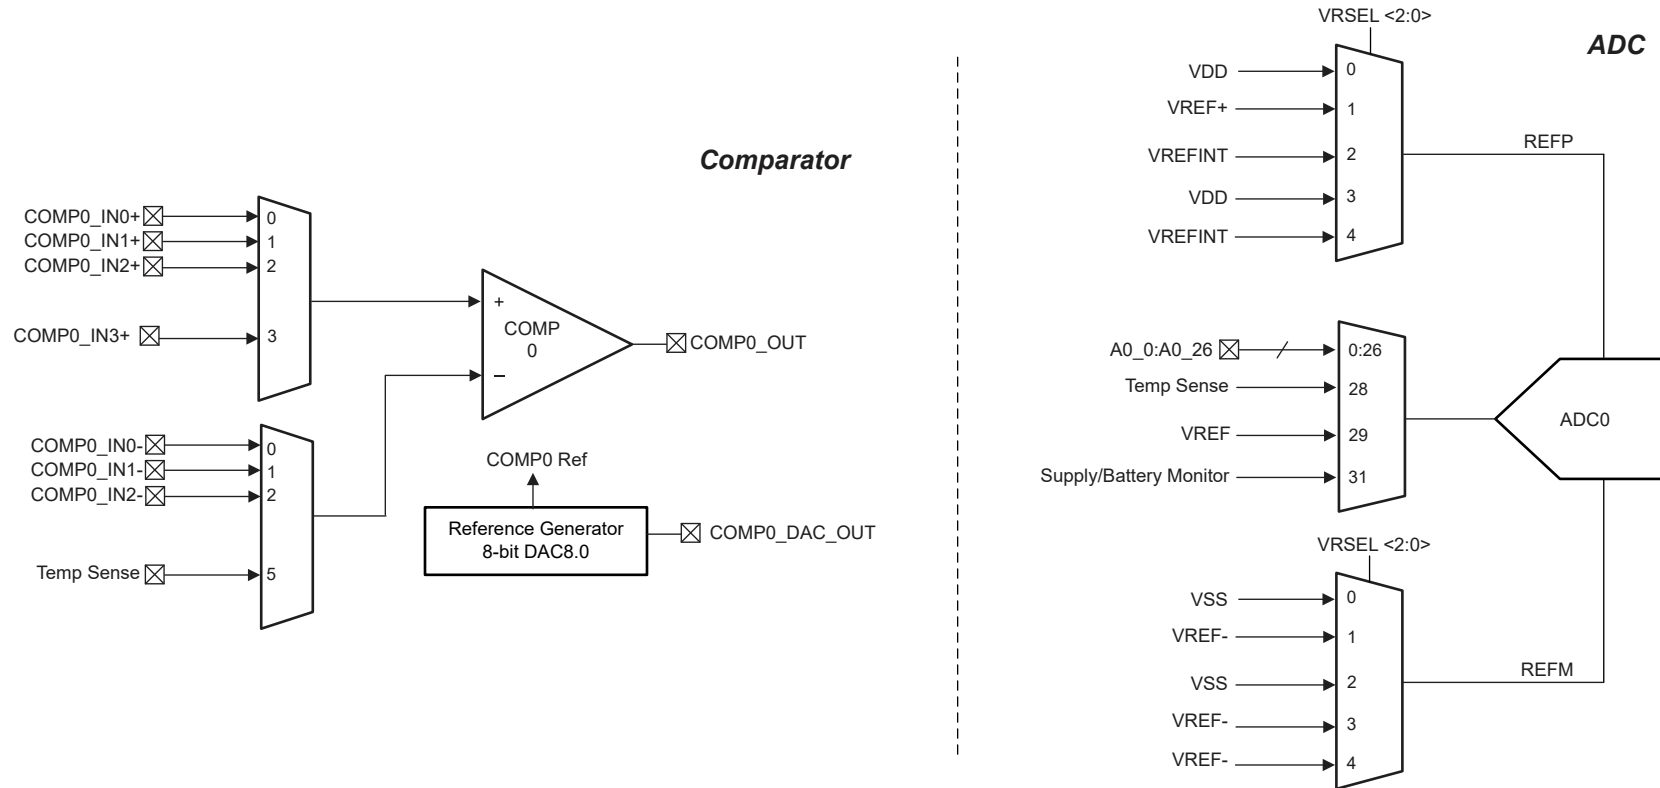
Comparator

COMP0_IN0+
COMP0_IN1+
COMP0_IN2+
COMP0_IN3+
0
1
2
3

+
COMP
0
–
COMP0_OUT

COMP0_IN0-
COMP0_IN1-
COMP0_IN2-
Temp Sense
0
1
2
5

COMP0 Ref
Reference Generator
8-bit DAC8.0
COMP0_DAC_OUT

ADC

VRSEL <2:0>
VDD
VREF+
VREFINT
VDD
VREFINT
0
1
2
3
4
REFP

A0_0:A0_26
Temp Sense
VREF
Supply/Battery Monitor
0:26
28
29
31
ADC0

VRSEL <2:0>
VSS
VREF-
VSS
VREF-
VREF-
0
1
2
3
4
REFM